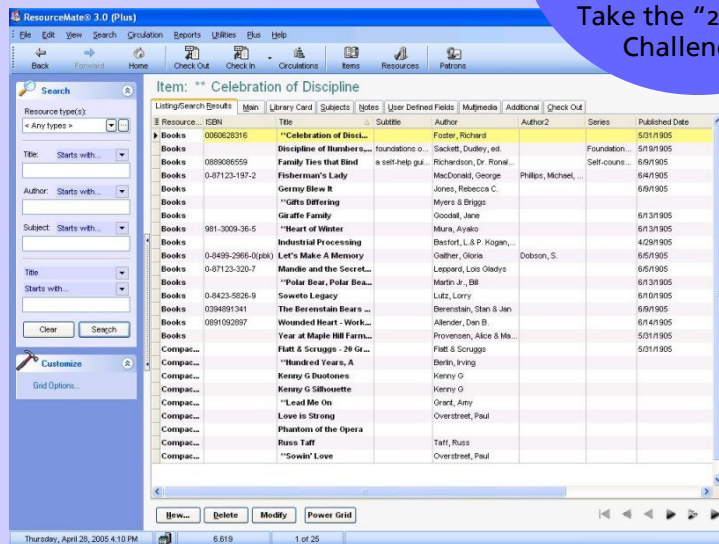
ResourceMate® 3.0 (Plus)

Take the "2
Challeng

File Edit View Search Circulation Reports Utilities Plus Help

Back Forward Home Check Out Check In Circulations Items Resources Patrons

Search

Resource type(s):
< Any types >

Title: Starts with...

Author: Starts with...

Subject: Starts with...

Title
Starts with...

Clear Search

Customize

Grid Options...

Item: ** Celebration of Discipline

Listing/Search Results | Main | Library Card | Subjects | Notes | User Defined Fields | Multimedia | Additional | Check Out

| Resource... | ISBN | Title | Subtitle | Author | Author2 | Series | Published Date |
|---|---|---|---|---|---|---|---|
| Books | 0060628316 | **Celebration of Disci... | | Foster, Richard | | | 5/31/1905 |
| Books | | Discipline of Numbers,... | foundations o... | Sackett, Dudley, ed. | | Foundation... | 5/19/1905 |
| Books | 0889086559 | Family Ties that Bind | a self-help gui... | Richardson, Dr. Ronal... | | Self-couns... | 6/9/1905 |
| Books | 0-87123-197-2 | Fisherman's Lady | | MacDonald, George | Phillips, Michael, ... | | 6/4/1905 |
| Books | | Germy Blew It | | Jones, Rebecca C. | | | 6/9/1905 |
| Books | | **Gifts Differing | | Myers & Briggs | | | |
| Books | | Giraffe Family | | Goodall, Jane | | | 6/13/1905 |
| Books | 981-3009-36-5 | **Heart of Winter | | Miura, Ayako | | | 6/13/1905 |
| Books | | Industrial Processing | | Basford, L.& P. Kogan,... | | | 4/29/1905 |
| Books | 0-8499-2966-0(pbk) | Let's Make A Memory | | Gaither, Gloria | Dobson, S. | | 6/5/1905 |
| Books | 0-87123-320-7 | Mandie and the Secret... | | Leppard, Lois Gladys | | | 6/5/1905 |
| Books | | **Polar Bear, Polar Bea... | | Martin Jr., Bill | | | 6/13/1905 |
| Books | 0-8423-5826-9 | Soweto Legacy | | Lutz, Lorry | | | 6/10/1905 |
| Books | 0394891341 | The Berenstain Bears ... | | Berenstain, Stan & Jan | | | 6/9/1905 |
| Books | 0891092897 | Wounded Heart - Work... | | Allender, Dan B. | | | 6/14/1905 |
| Books | | Year at Maple Hill Farm... | | Provensen, Alice & Ma... | | | 5/31/1905 |
| Compac... | | Flatt & Scruggs - 20 Gr... | | Flatt & Scruggs | | | 5/31/1905 |
| Compac... | | **Hundred Years, A | | Berlin, Irving | | | |
| Compac... | | Kenny G Duotones | | Kenny G | | | |
| Compac... | | Kenny G Silhouette | | Kenny G | | | |
| Compac... | | **Lead Me On | | Grant, Amy | | | |
| Compac... | | Love is Strong | | Overstreet, Paul | | | |
| Compac... | | Phantom of the Opera | | | | | |
| Compac... | | Russ Taff | | Taff, Russ | | | |
| Compac... | | **Sowin' Love | | Overstreet, Paul | | | |

New... Delete Modify Power Grid

Thursday, April 28, 2005 4:10 PM | 6,619 | 1 of 25